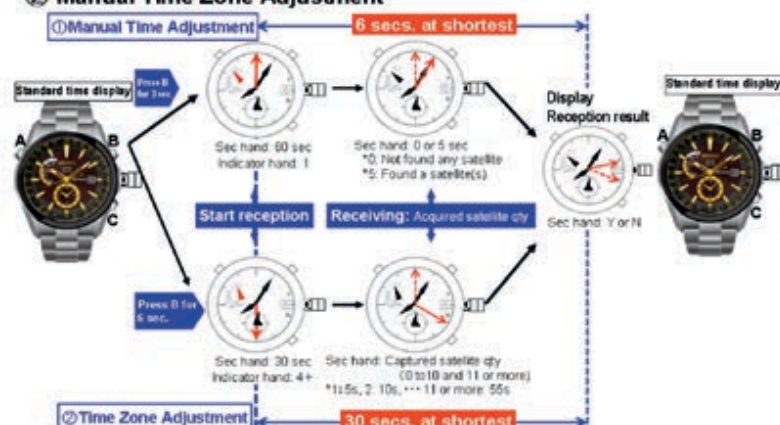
Manual Time Zone Adjustment

①Manual Time Adjustment

6 secs. at shortest

Standard time display

Press B for 3sec

A

B

C

Sec hand: 60 sec
Indicator hand: 1

Sec hand: 0 or 5 sec
*0: Not found any satellite
*5: Found a satellite(s)

Display
Reception result

Standard time display

A

B

C

Start reception

Receiving: Acquired satellite qty

Sec hand: Y or N

Press B for 6 sec.

Sec hand: 30 sec
Indicator hand: 4+

Sec hand: Captured satellite qty
(0 to 10 and 11 or more)
*1:5s, 2: 10s, ··· 11 or more: 55s

②Time Zone Adjustment

30 secs. at shortest